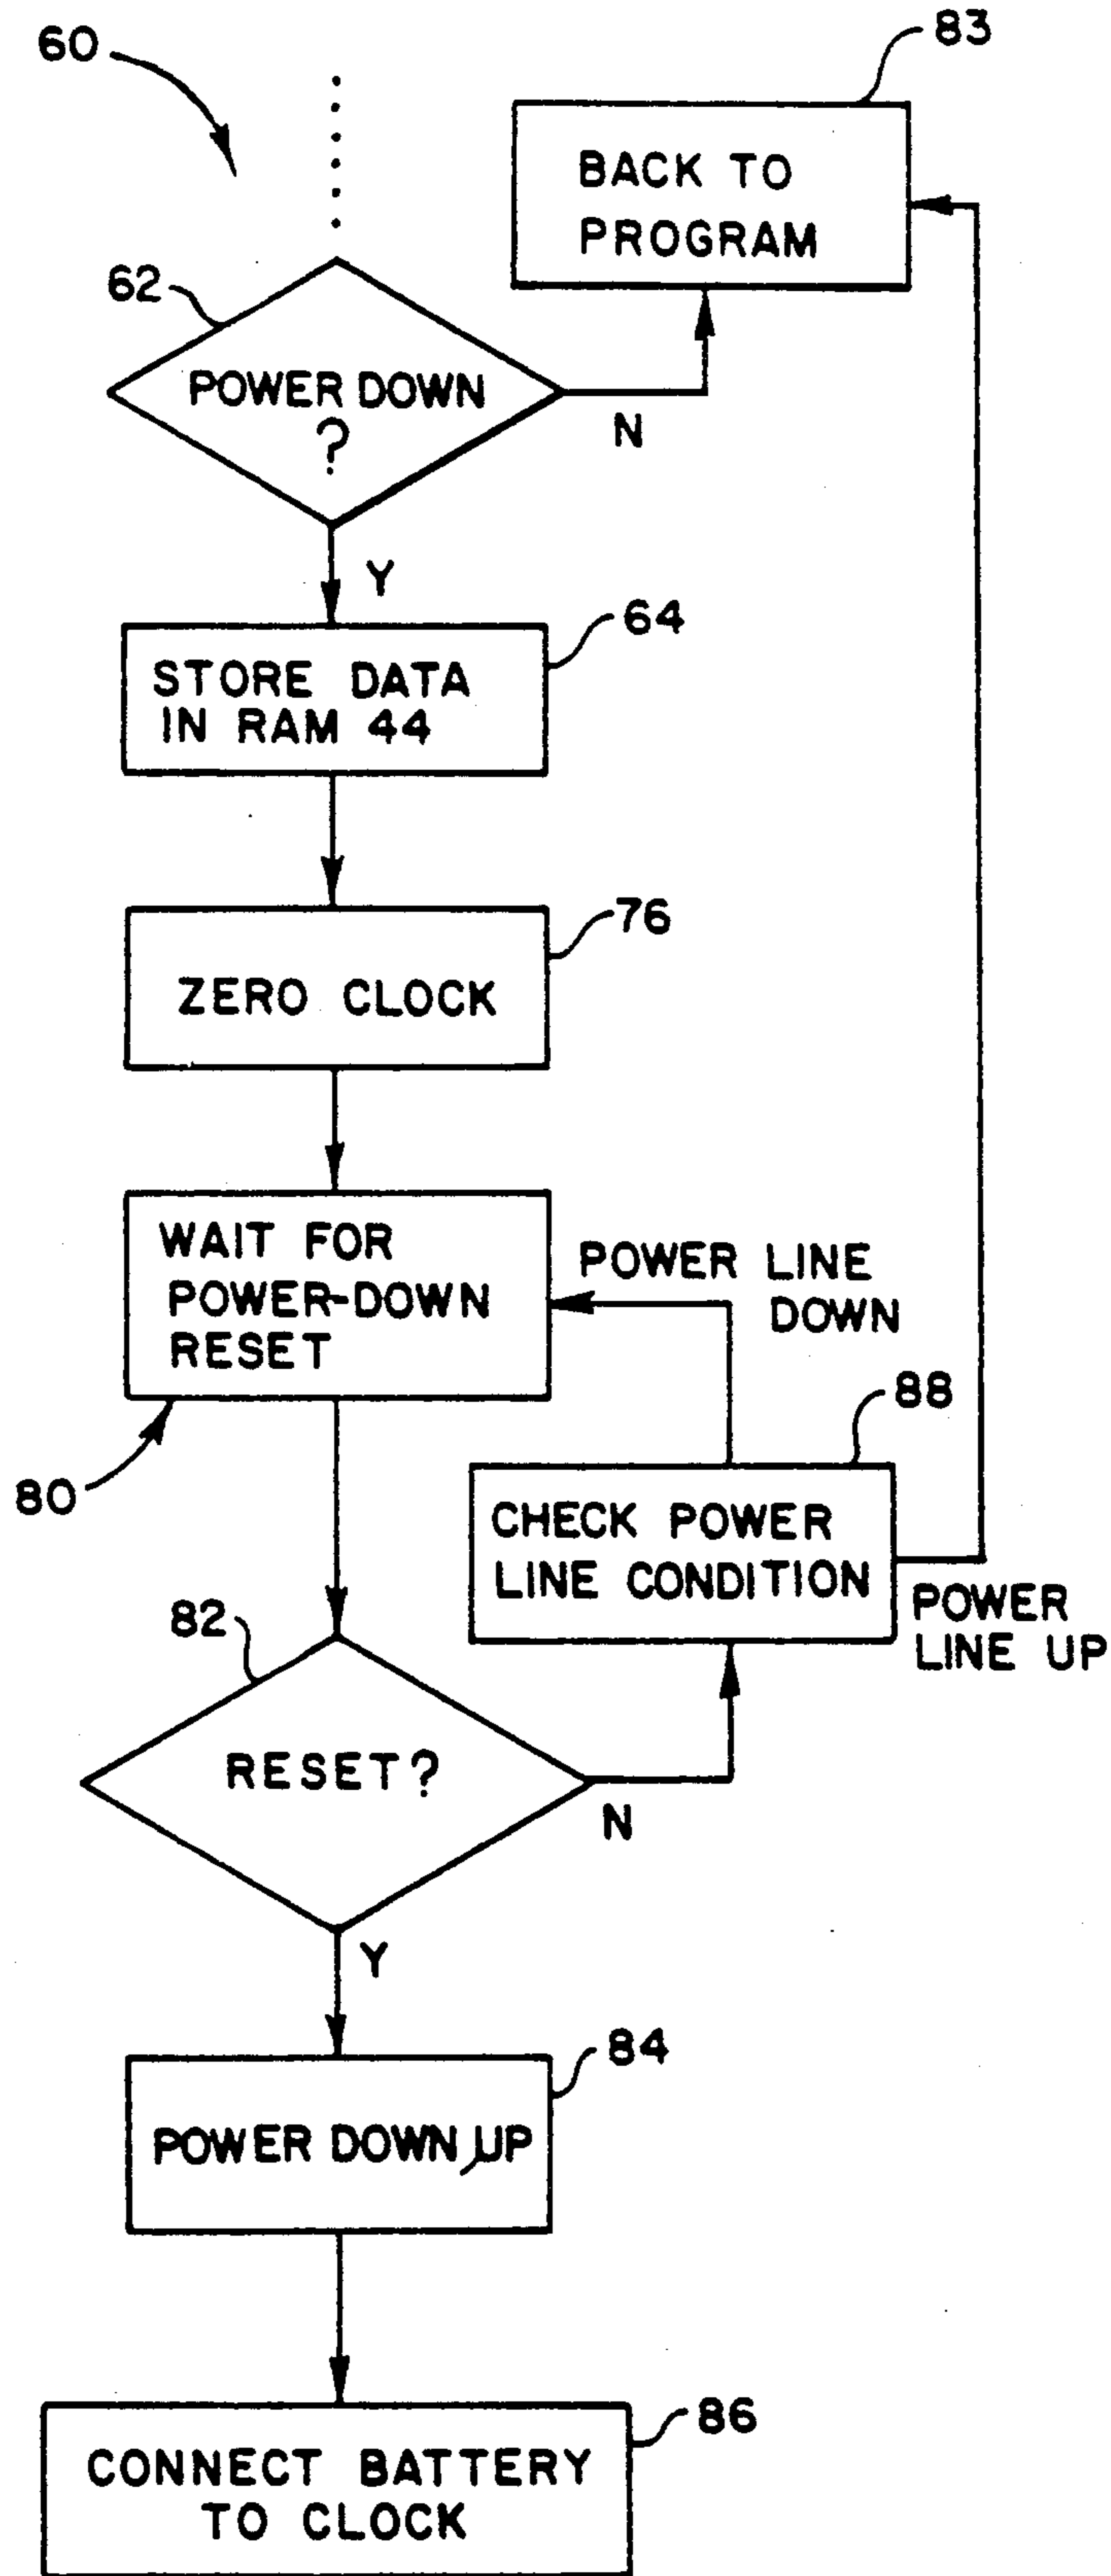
60

83

BACK TO PROGRAM

62

POWER DOWN ?

N

Y

64

STORE DATA IN RAM 44

76

ZERO CLOCK

WAIT FOR POWER-DOWN RESET

POWER LINE DOWN

88

80

CHECK POWER LINE CONDITION

POWER LINE UP

82

RESET?

N

Y

84

POWER DOWN UP

86

CONNECT BATTERY TO CLOCK